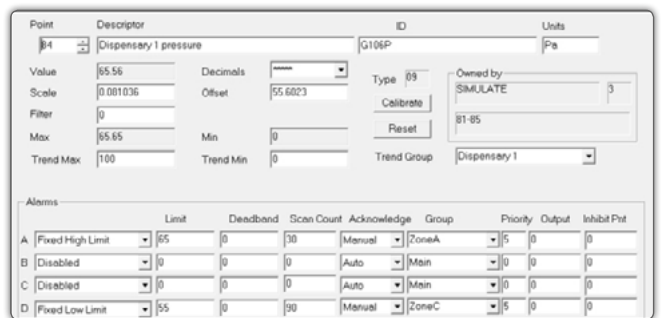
Point Descriptor ID Units

84 Dispensary 1 pressure G106P Pa

Value 65.56
Scale 0.081036
Filter 0
Max 65.65
Trend Max 100

Decimals ******
Offset 55.6023

Min 0
Trend Min 0

Type 09
Calibrate
Reset

Owned by
SIMULATE 3
81-85

Trend Group Dispensary 1

Alarms

| | | Limit | Deadband | Scan Count | Acknowledge | Group | Priority | Output | Inhibit Pnt |
|---|---|---|---|---|---|---|---|---|---|
| A | Fixed High Limit | 65 | 0 | 30 | Manual | ZoneA | 5 | 0 | 0 |
| B | Disabled | 0 | 0 | 0 | Auto | Main | 0 | 0 | 0 |
| C | Disabled | 0 | 0 | 0 | Auto | Main | 0 | 0 | 0 |
| D | Fixed Low Limit | 55 | 0 | 90 | Manual | ZoneC | 5 | 0 | 0 |